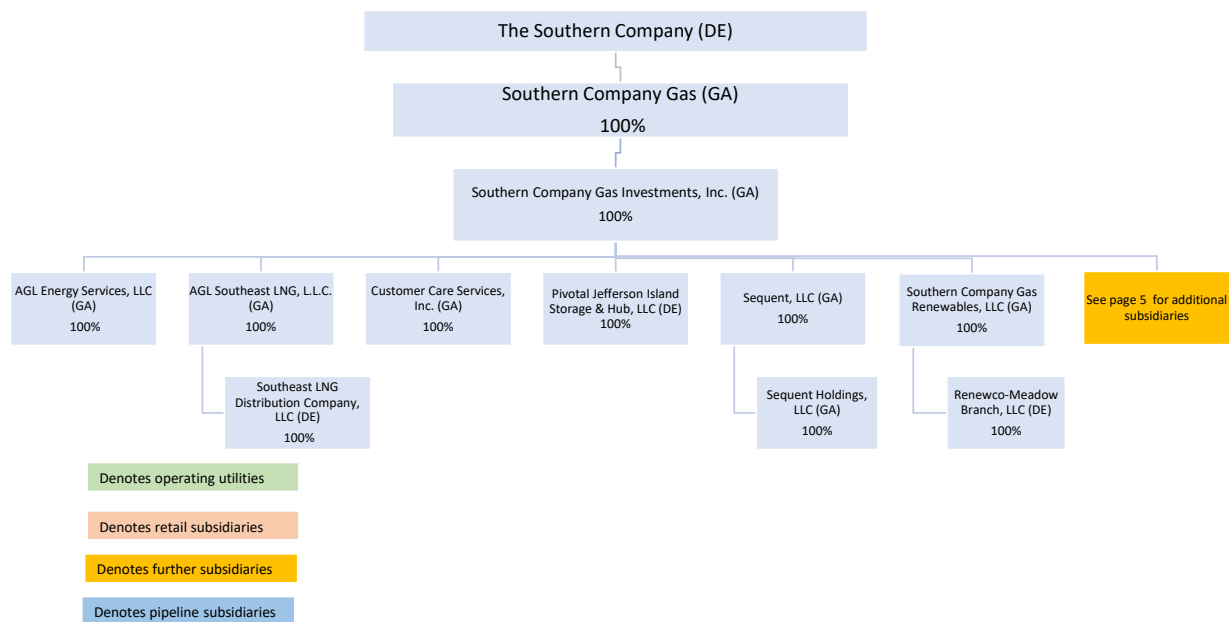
The Southern Company (DE)

Southern Company Gas (GA)
100%

Southern Company Gas Investments, Inc. (GA)
100%

AGL Energy Services, LLC (GA)
100%

AGL Southeast LNG, L.L.C. (GA)
100%

Customer Care Services, Inc. (GA)
100%

Pivotal Jefferson Island Storage & Hub, LLC (DE)
100%

Sequent, LLC (GA)
100%

Southern Company Gas Renewables, LLC (GA)
100%

See page 5 for additional subsidiaries

Southeast LNG Distribution Company, LLC (DE)
100%

Sequent Holdings, LLC (GA)
100%

Renewco-Meadow Branch, LLC (DE)
100%

Denotes operating utilities

Denotes retail subsidiaries

Denotes further subsidiaries

Denotes pipeline subsidiaries